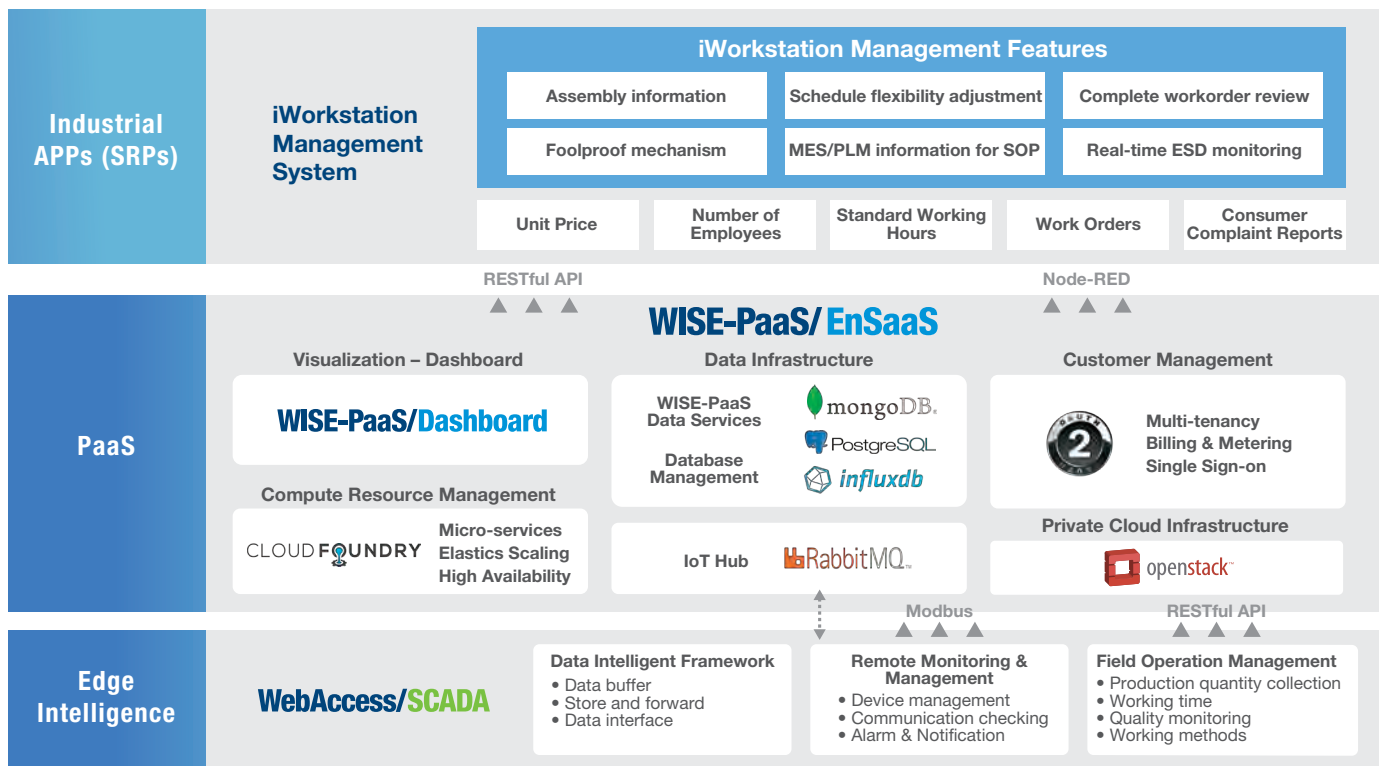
Industrial APPs (SRPs)

iWorkstation Management System

iWorkstation Management Features

Assembly information

Schedule flexibility adjustment

Complete workorder review

Foolproof mechanism

MES/PLM information for SOP

Real-time ESD monitoring

Unit Price

Number of Employees

Standard Working Hours

Work Orders

Consumer Complaint Reports

RESTful API

Node-RED

PaaS

WISE-PaaS/ EnSaaS

Visualization – Dashboard

WISE-PaaS/Dashboard

Compute Resource Management

CLOUD FOUNDRY

Micro-services
Elastics Scaling
High Availability

Data Infrastructure

WISE-PaaS Data Services

Database Management

mongoDB.

PostgreSQL

influxdb

IoT Hub

RabbitMQ

Customer Management

OAUTH 2.0

Multi-tenancy
Billing & Metering
Single Sign-on

Private Cloud Infrastructure

openstack

Modbus

RESTful API

Edge Intelligence

WebAccess/SCADA

Data Intelligent Framework
• Data buffer
• Store and forward
• Data interface

Remote Monitoring & Management
• Device management
• Communication checking
• Alarm & Notification

Field Operation Management
• Production quantity collection
• Working time
• Quality monitoring
• Working methods